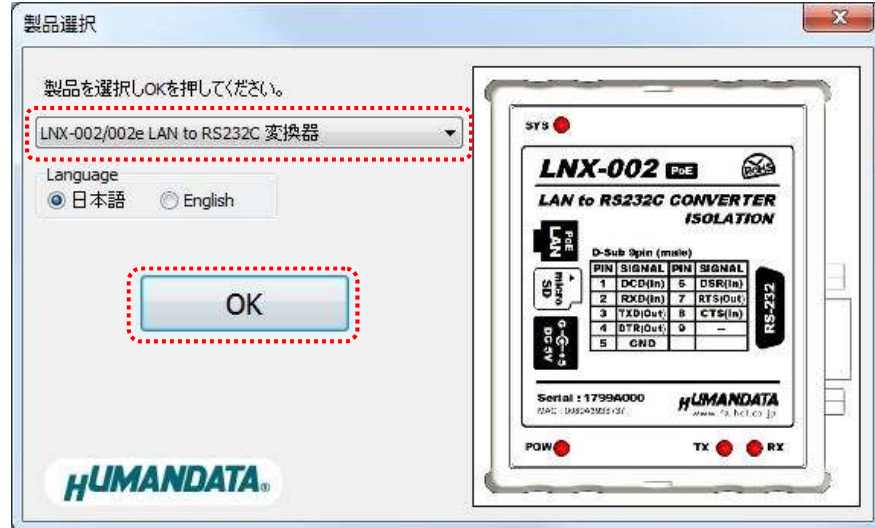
製品選択

製品を選択しOKを押してください。

LNX-002/002e LAN to RS232C 変換器

Language
日本語 English

OK

HUMANDATA.

SYS

LNX-002 PoE

RoHS

LAN to RS232C CONVERTER
ISOLATION

PoE LAN

micro SD

DC 5V

D-Sub 9pin (male)

| PIN | SIGNAL | PIN | SIGNAL |
|---|---|---|---|
| 1 | DCD(In) | 6 | DSR(In) |
| 2 | RXD(In) | 7 | RTS(Out) |
| 3 | TXD(Out) | 8 | CTS(In) |
| 4 | DTR(Out) | 9 | – |
| 5 | GND | | |

RS-232

Serial : 1799A000
MAC : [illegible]

HUMANDATA
www.hdl.co.jp

POW

TX RX